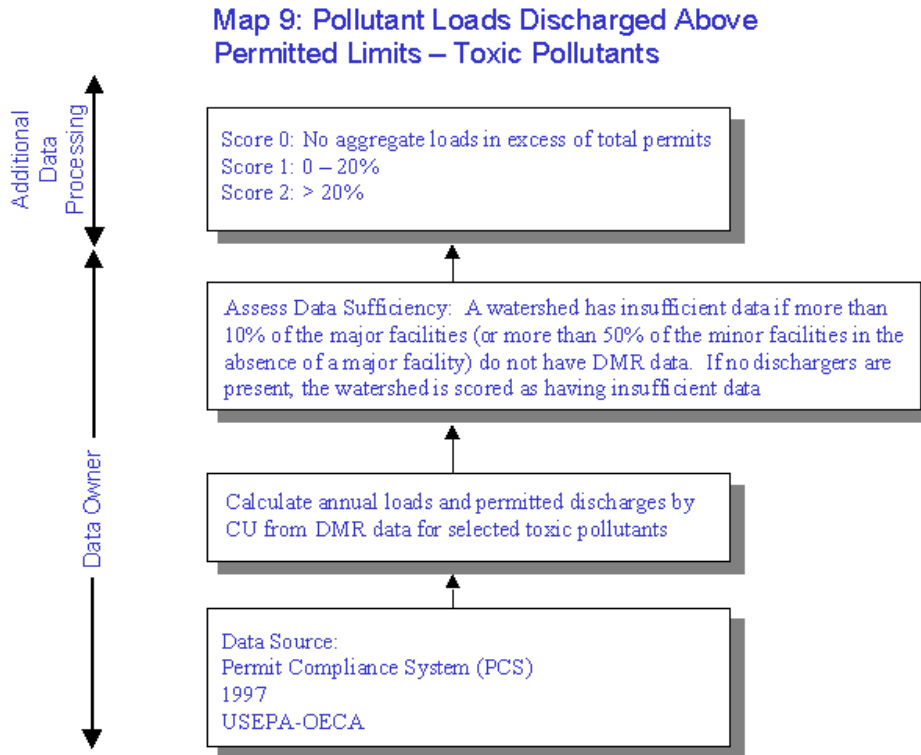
Map 9: Pollutant Loads Discharged Above Permitted Limits – Toxic Pollutants

Additional Data Processing

Score 0: No aggregate loads in excess of total permits
Score 1: 0 – 20%
Score 2: > 20%

Assess Data Sufficiency: A watershed has insufficient data if more than 10% of the major facilities (or more than 50% of the minor facilities in the absence of a major facility) do not have DMR data. If no dischargers are present, the watershed is scored as having insufficient data

Data Owner

Calculate annual loads and permitted discharges by CU from DMR data for selected toxic pollutants

Data Source:
Permit Compliance System (PCS)
1997
USEPA-OECA